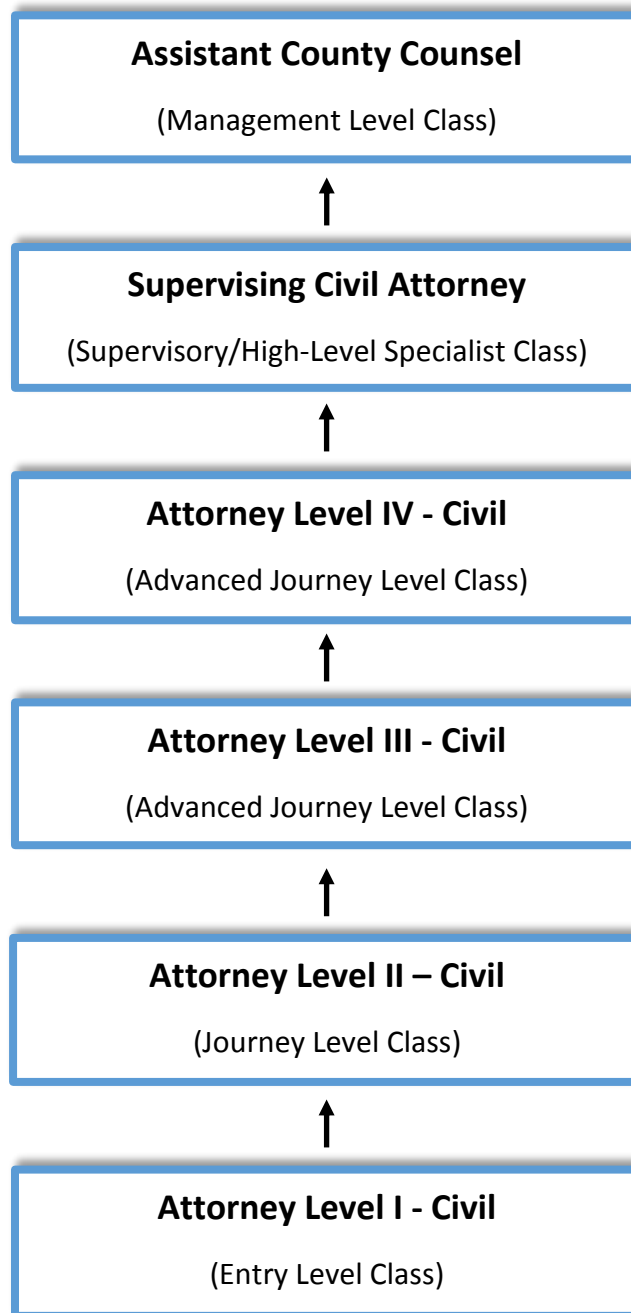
**Assistant County Counsel**

(Management Level Class)

**Supervising Civil Attorney**

(Supervisory/High-Level Specialist Class)

**Attorney Level IV - Civil**

(Advanced Journey Level Class)

**Attorney Level III - Civil**

(Advanced Journey Level Class)

**Attorney Level II – Civil**

(Journey Level Class)

**Attorney Level I - Civil**

(Entry Level Class)